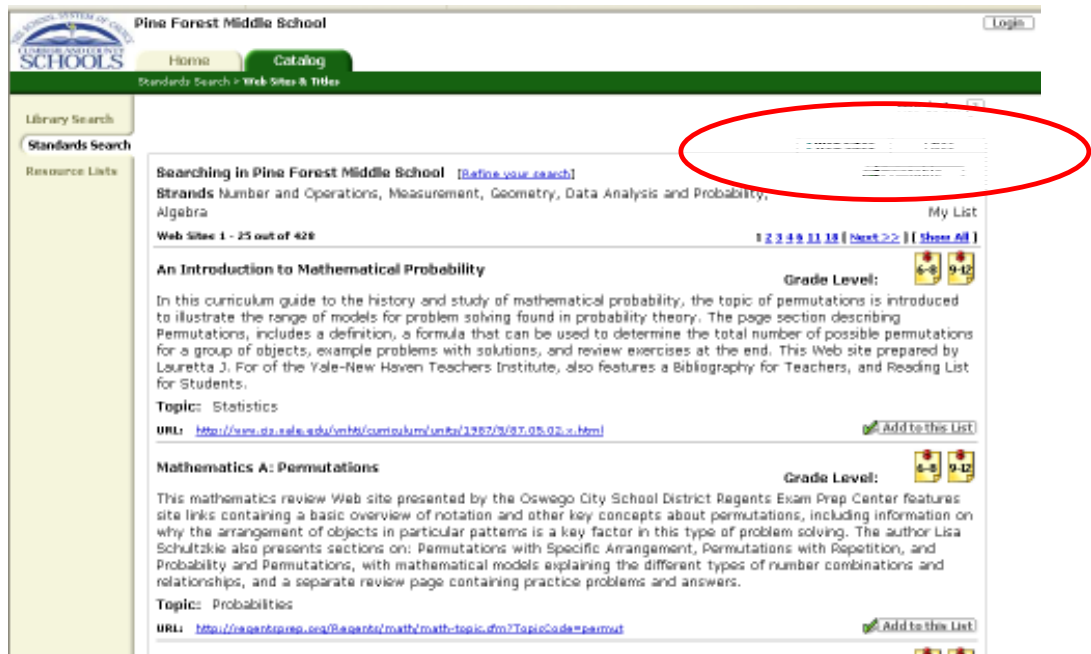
THE SCHOOL SYSTEM OF CHOICE CUMBERLAND COUNTY SCHOOLS

Pine Forest Middle School

Login

Home Catalog

Standards Search > Web Sites & Titles

Library Search

Standards Search

Resource Lists

Searching in Pine Forest Middle School [Refine your search]

Strands Number and Operations, Measurement, Geometry, Data Analysis and Probability, Algebra

My List

Web Sites 1 - 25 out of 428

1 2 3 4 5 11 18 | Next >> | [ Show All ]

An Introduction to Mathematical Probability

Grade Level: 6-8 9-12

In this curriculum guide to the history and study of mathematical probability, the topic of permutations is introduced to illustrate the range of models for problem solving found in probability theory. The page section describing Permutations, includes a definition, a formula that can be used to determine the total number of possible permutations for a group of objects, example problems with solutions, and review exercises at the end. This Web site prepared by Lauretta J. For of the Yale-New Haven Teachers Institute, also features a Bibliography for Teachers, and Reading List for Students.

Topic: Statistics

URL: http://www.cis.yale.edu/ynhti/curriculum/units/1987/5/87.05.02.x.html

Add to this List

Mathematics A: Permutations

Grade Level: 6-8 9-12

This mathematics review Web site presented by the Oswego City School District Regents Exam Prep Center features site links containing a basic overview of notation and other key concepts about permutations, including information on why the arrangement of objects in particular patterns is a key factor in this type of problem solving. The author Lisa Schultzkie also presents sections on: Permutations with Specific Arrangement, Permutations with Repetition, and Probability and Permutations, with mathematical models explaining the different types of number combinations and relationships, and a separate review page containing practice problems and answers.

Topic: Probabilities

URL: http://regentsprep.org/Regents/math/math-topic.cfm?TopicCode=permut

Add to this List